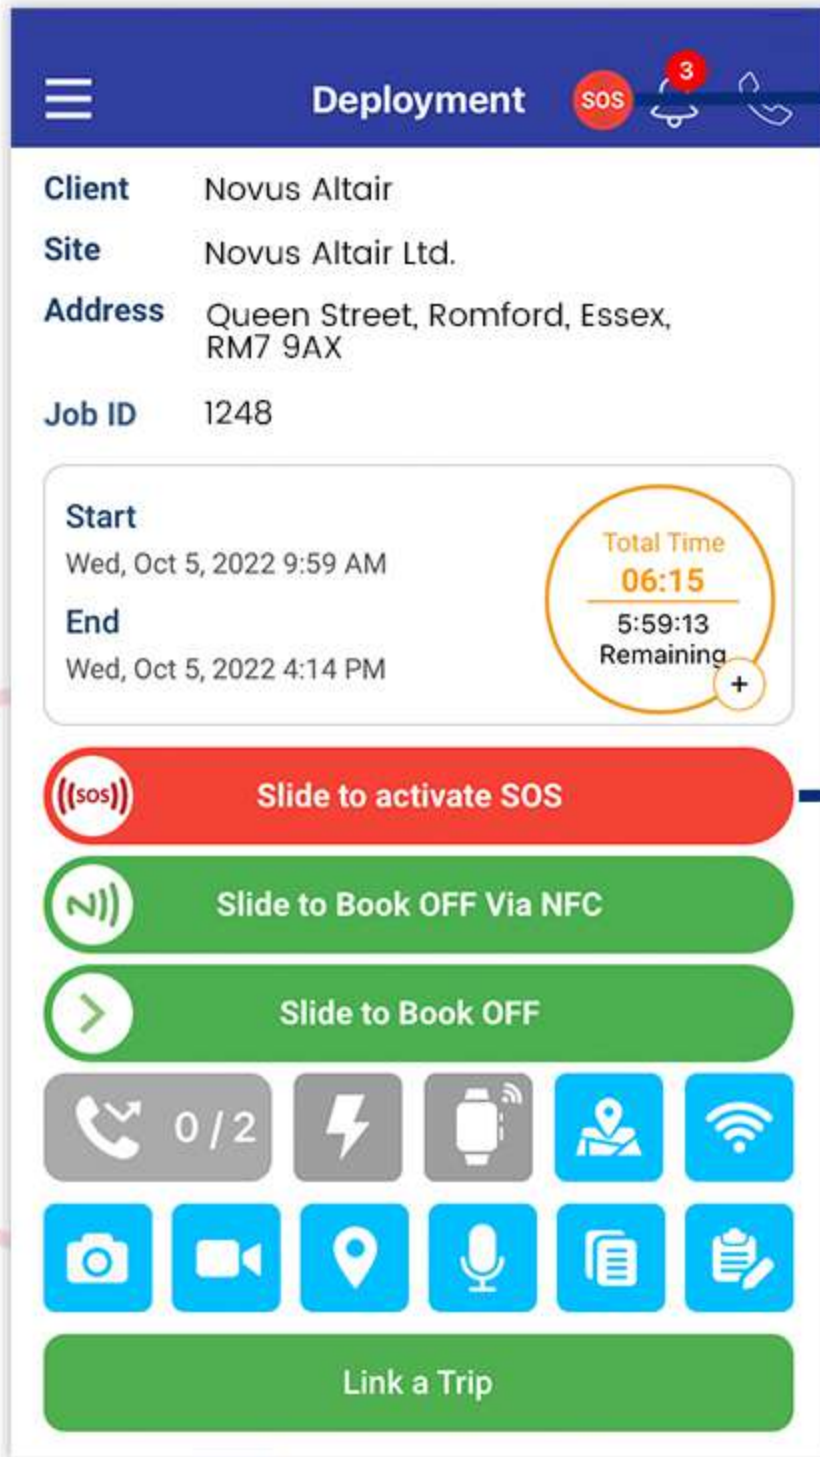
Deployment SOS 3

Client Novus Altair

Site Novus Altair Ltd.

Address Queen Street, Romford, Essex, RM7 9AX

Job ID 1248

Start
Wed, Oct 5, 2022 9:59 AM

End
Wed, Oct 5, 2022 4:14 PM

Total Time
06:15
5:59:13
Remaining
+

((SOS)) Slide to activate SOS

Slide to Book OFF Via NFC

Slide to Book OFF

0 / 2

Link a Trip